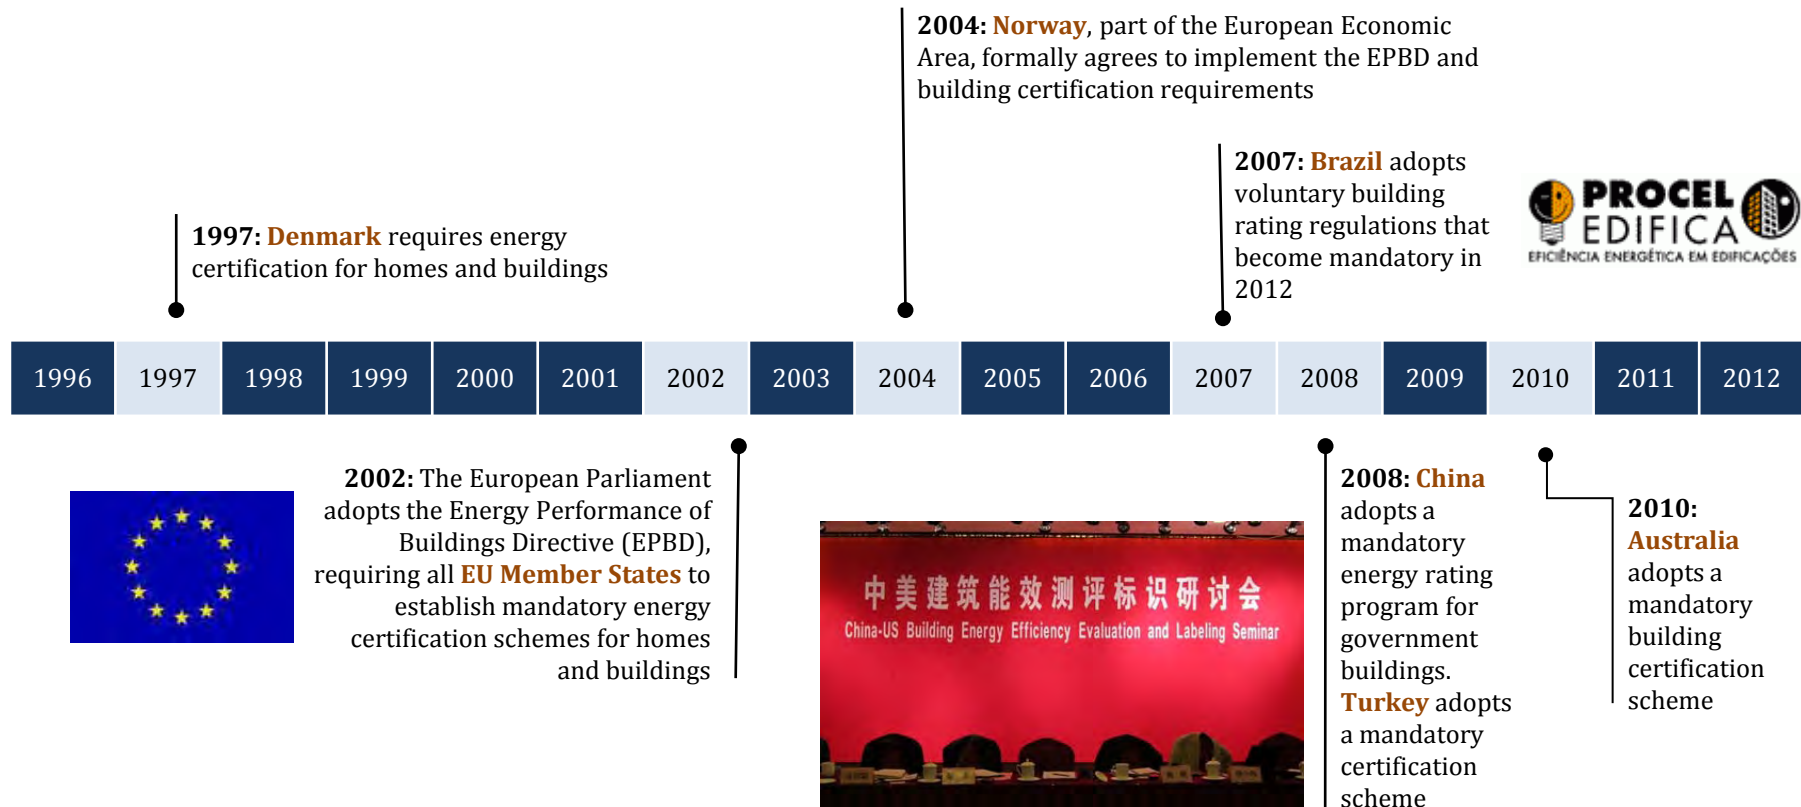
2004: Norway, part of the European Economic Area, formally agrees to implement the EPBD and building certification requirements

2007: Brazil adopts voluntary building rating regulations that become mandatory in 2012

PROCEL EDIFICA
EFICIÊNCIA ENERGÉTICA EM EDIFICAÇÕES

1997: Denmark requires energy certification for homes and buildings

| 1996 | 1997 | 1998 | 1999 | 2000 | 2001 | 2002 | 2003 | 2004 | 2005 | 2006 | 2007 | 2008 | 2009 | 2010 | 2011 | 2012 |
|---|---|---|---|---|---|---|---|---|---|---|---|---|---|---|---|---|

2002: The European Parliament adopts the Energy Performance of Buildings Directive (EPBD), requiring all EU Member States to establish mandatory energy certification schemes for homes and buildings

中美建筑能效测评标识研讨会
China-US Building Energy Efficiency Evaluation and Labeling Seminar

2008: China adopts a mandatory energy rating program for government buildings. Turkey adopts a mandatory certification scheme

2010: Australia adopts a mandatory building certification scheme